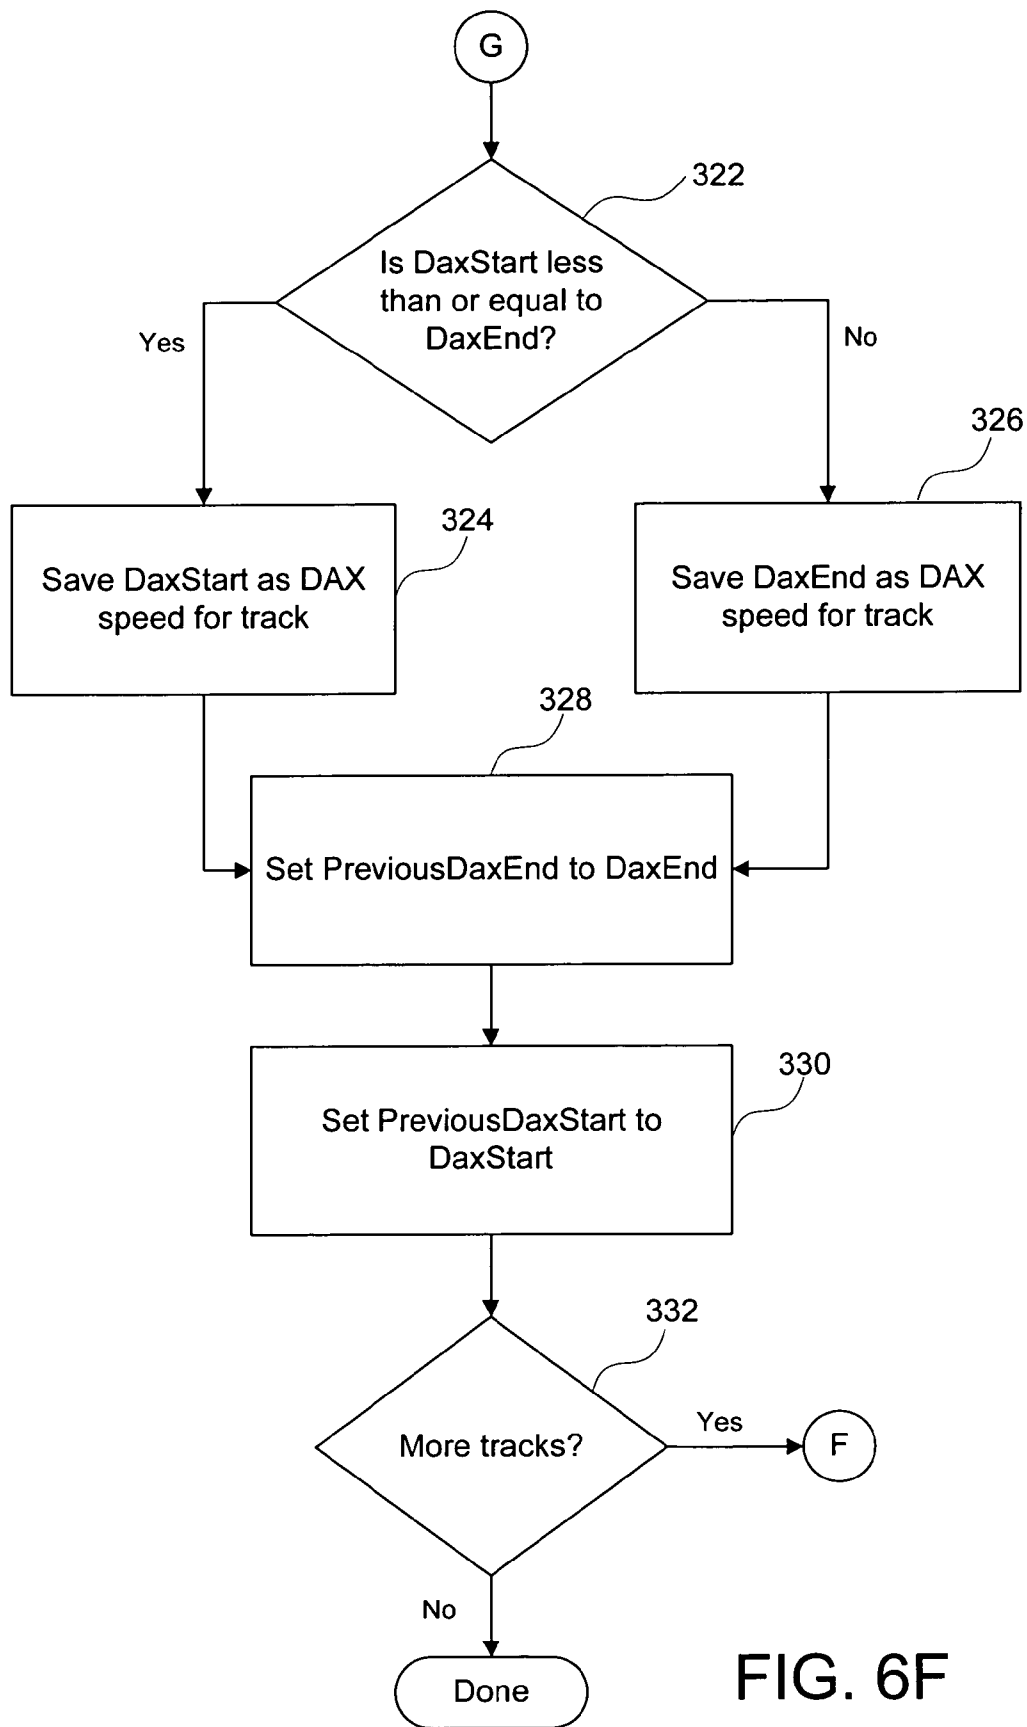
G

322

Is DaxStart less than or equal to DaxEnd?

Yes

No

326

324

Save DaxStart as DAX speed for track

Save DaxEnd as DAX speed for track

328

Set PreviousDaxEnd to DaxEnd

330

Set PreviousDaxStart to DaxStart

332

More tracks?

Yes

F

No

Done

FIG. 6F